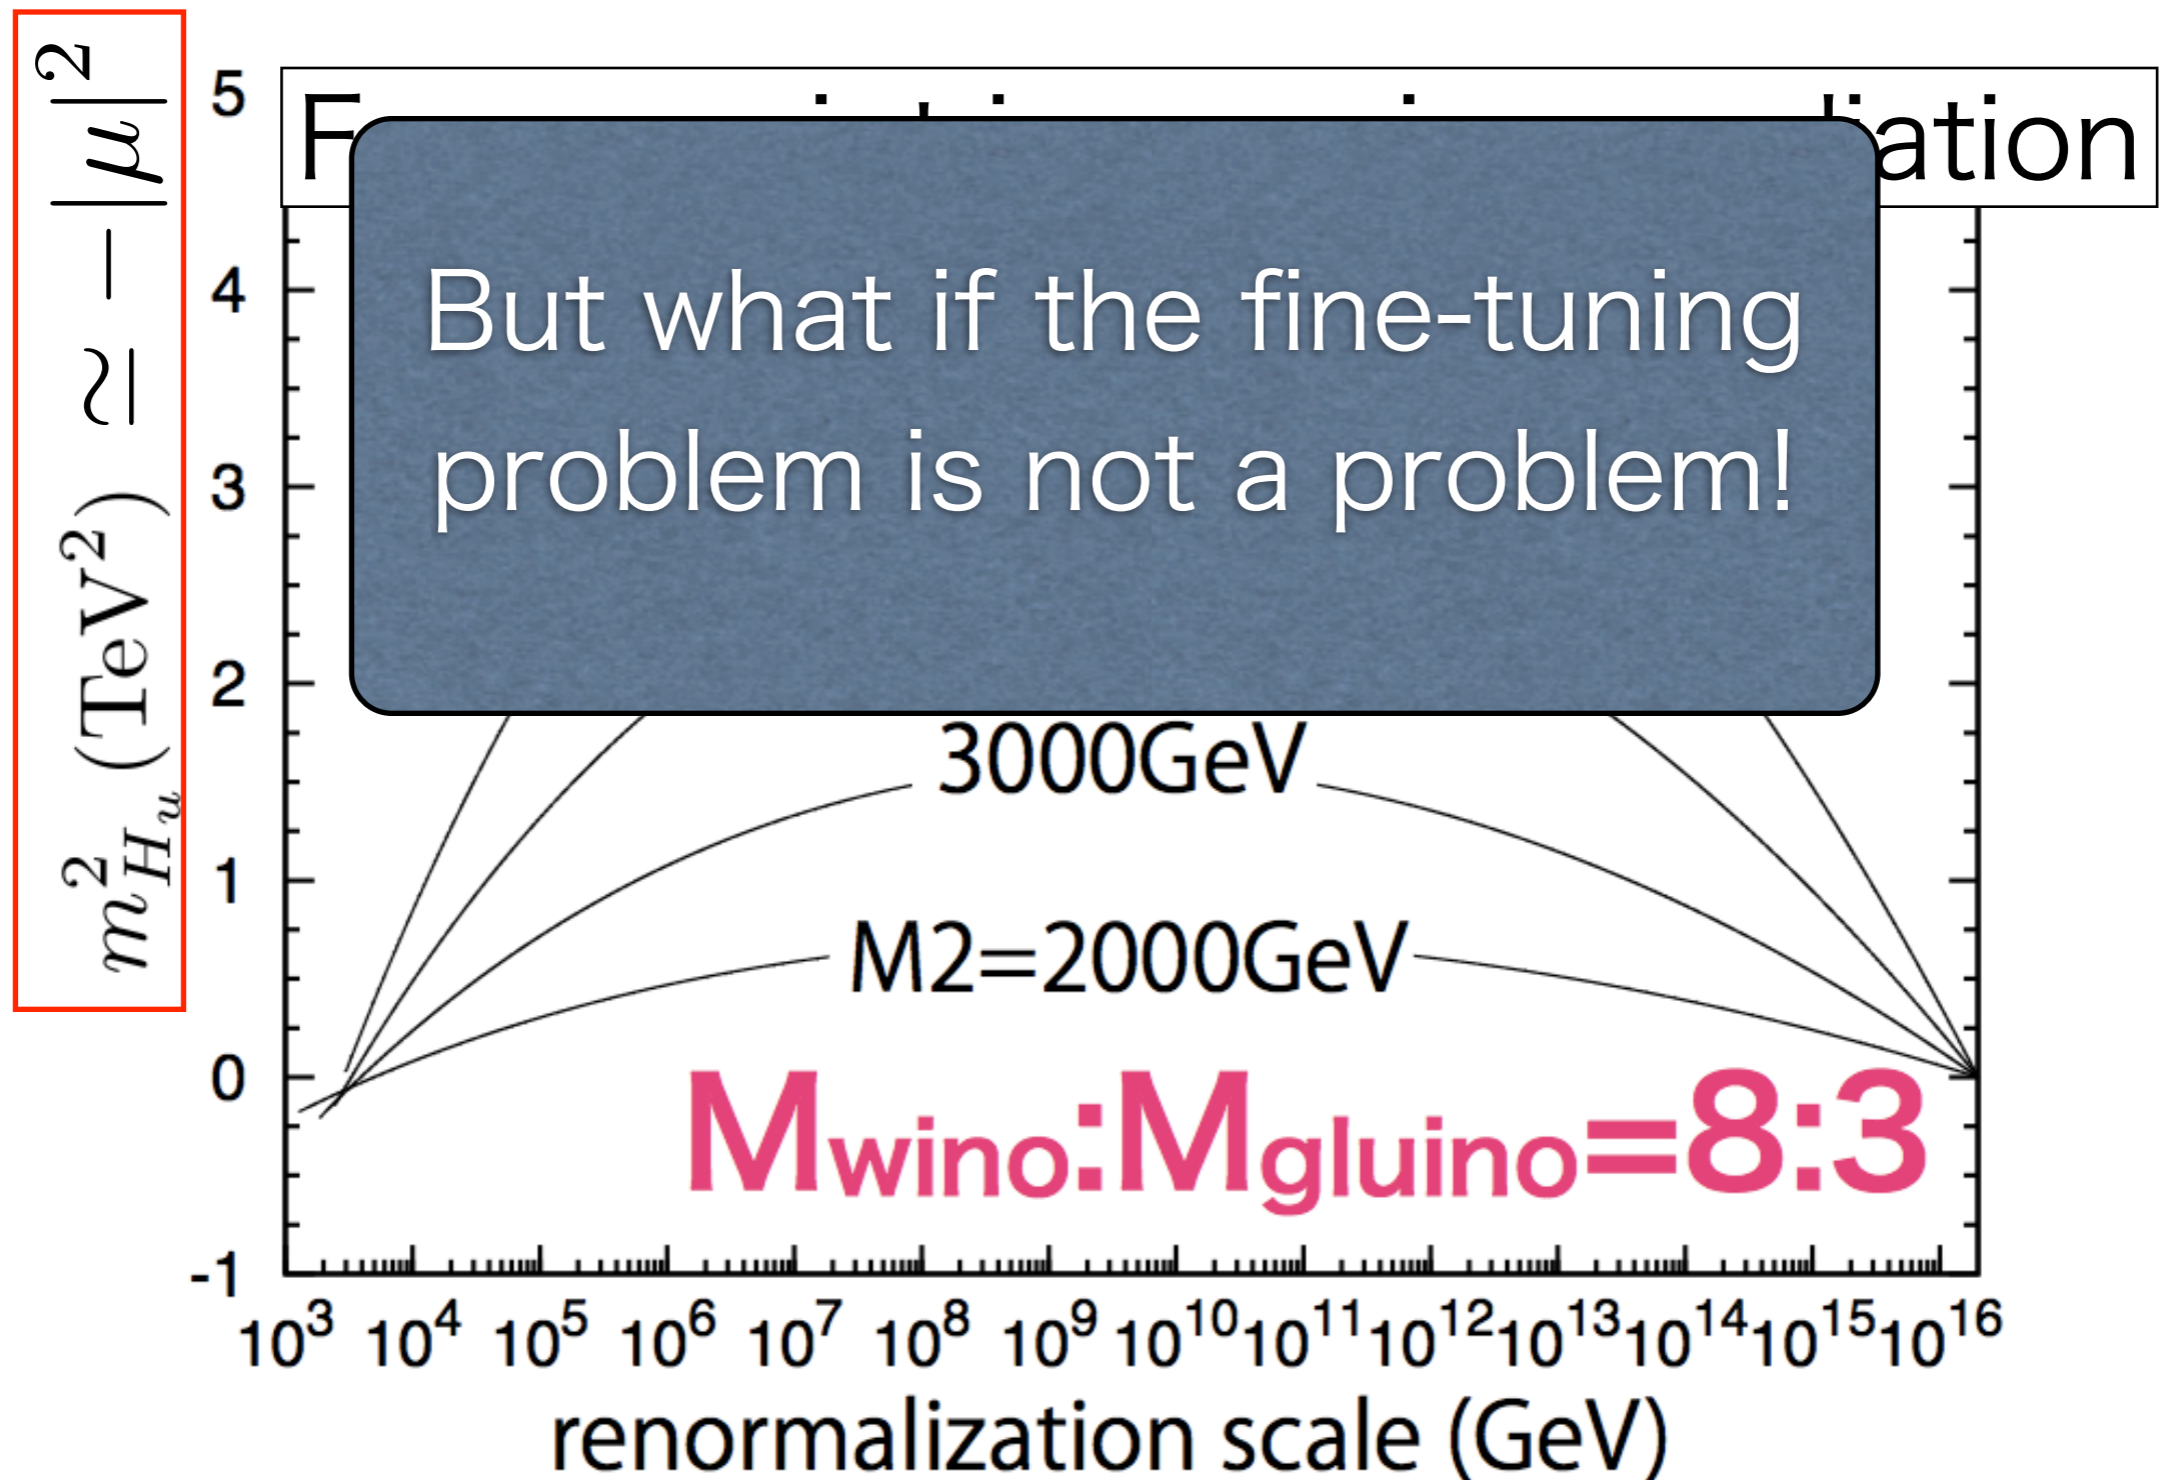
$m_{H_u}^2 \, (\mathrm{TeV}^2) \simeq -|\mu|^2$

F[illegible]iation

But what if the fine-tuning problem is not a problem!

3000GeV

M2=2000GeV

Mwino:Mgluino=8:3

5
4
3
2
1
0
-1

$10^3$ $10^4$ $10^5$ $10^6$ $10^7$ $10^8$ $10^9$ $10^{10}$ $10^{11}$ $10^{12}$ $10^{13}$ $10^{14}$ $10^{15}$ $10^{16}$

renormalization scale (GeV)